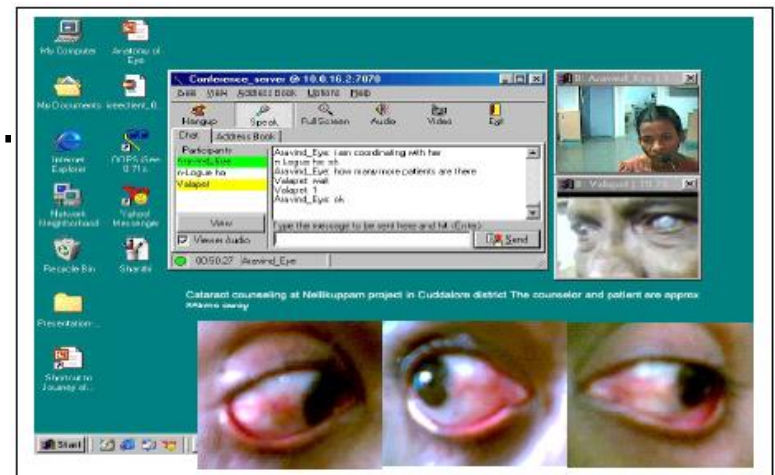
My Computer

Anatomy of Eye

My Documents

iceeclient_8

Internet Explorer

OOPS iGen 0.71a

Network Neighborhood

Yahoo! Messenger

Recycle Bin

Shanti

Presentation...

Shortcut to Journey of...

Conference_server @ 10.0.16.2:7070

Edit View Address Book Options Help

Hangup Speak Full Screen Audio Video Exit

Chat Address Book

Participants

Aravind_Eye

n-Logue ho

Valapet

View

Viewer audio

Aravind_Eye: i am coordinating with her
n-Logue ho: ok
Aravind_Eye: how many more patients are there
Valapet: wait
Valapet: 1
Aravind_Eye: ok

Type the message to be sent here and hit <Enter>

Send

00:50:27 Aravind_Eye

Aravind_Eye

Valapet

Cataract counseling at Nellikuppam project in Cuddalore district The counselor and patient are approx 30kms away

Start